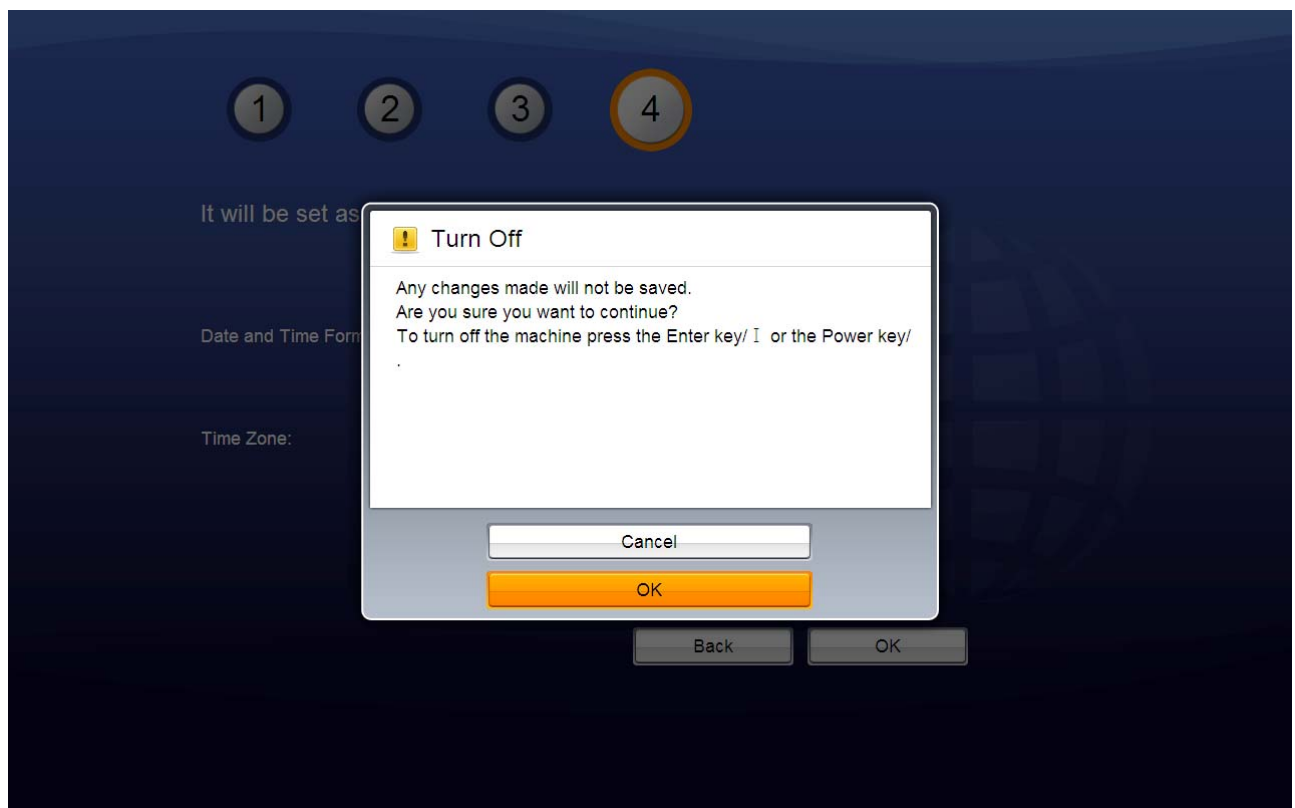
1 2 3 4

It will be set as

Date and Time Form

Time Zone:

! Turn Off

Any changes made will not be saved.
Are you sure you want to continue?
To turn off the machine press the Enter key/ I or the Power key/
.

Cancel

OK

Back

OK